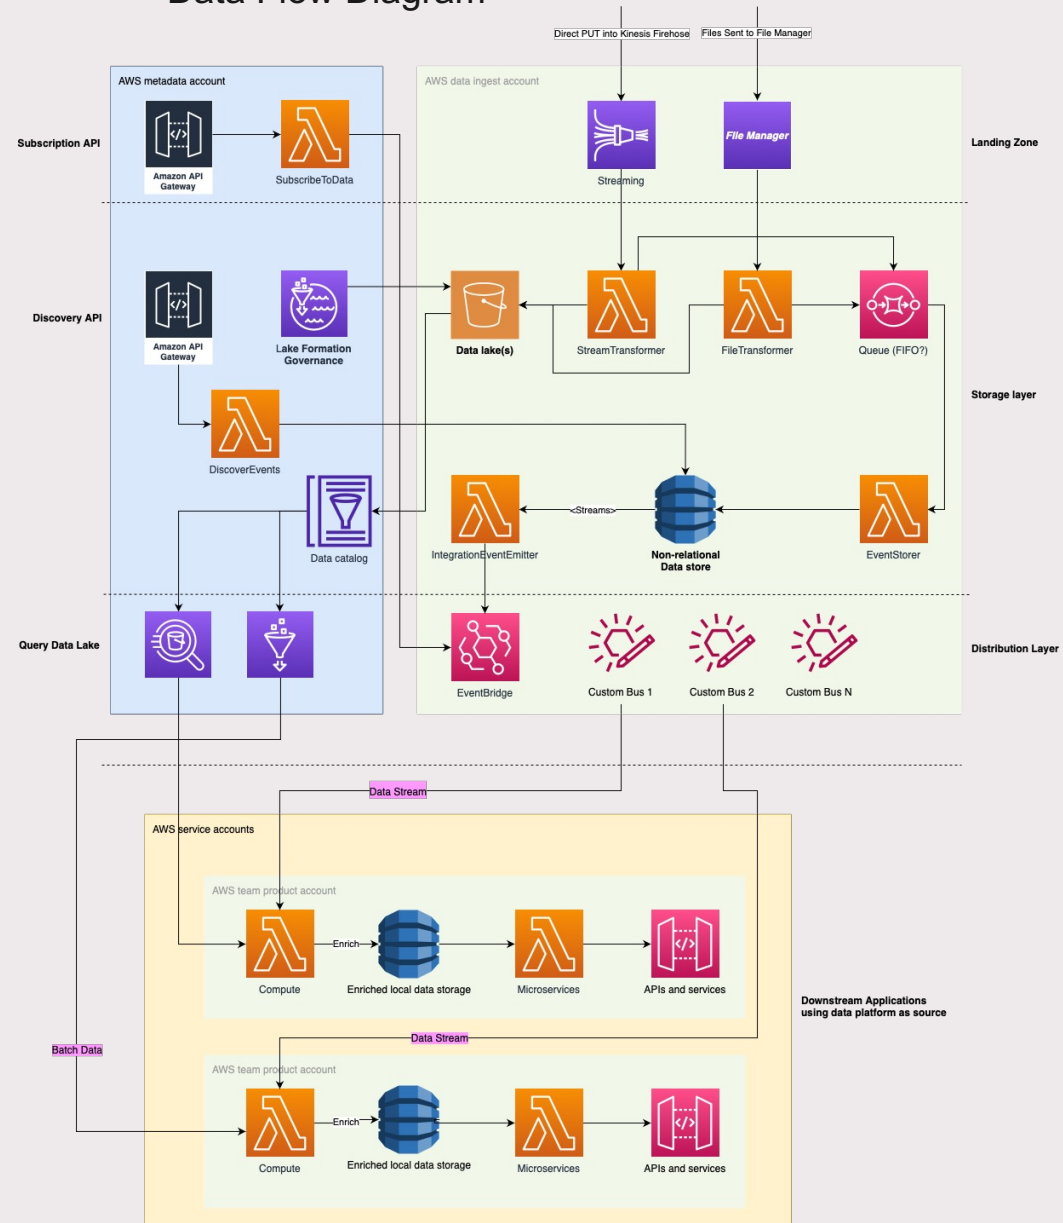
Data Flow Diagram

Direct PUT into Kinesis Firehose

Files Sent to File Manager

AWS metadata account

AWS data ingest account

Subscription API

Amazon API Gateway

SubscribeToData

Streaming

File Manager

Landing Zone

Discovery API

Amazon API Gateway

Lake Formation Governance

Data lake(s)

StreamTransformer

FileTransformer

Queue (FIFO?)

Storage layer

DiscoverEvents

Data catalog

IntegrationEventEmitter

<Streams>

Non-relational Data store

EventStorer

Query Data Lake

EventBridge

Custom Bus 1

Custom Bus 2

Custom Bus N

Distribution Layer

Data Stream

AWS service accounts

AWS team product account

Compute

Enrich

Enriched local data storage

Microservices

APIs and services

Downstream Applications using data platform as source

Batch Data

Data Stream

AWS team product account

Compute

Enrich

Enriched local data storage

Microservices

APIs and services